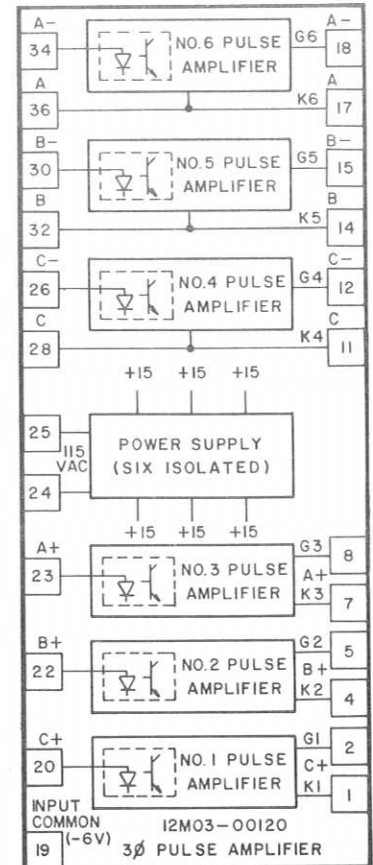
A−
34
NO.6 PULSE AMPLIFIER
G6
A−
18
A
36
A
K6
17
B−
30
NO.5 PULSE AMPLIFIER
G5
B−
15
B
32
B
K5
14
C−
26
NO.4 PULSE AMPLIFIER
G4
C−
12
C
28
C
K4
11
+15 +15 +15
25
115 VAC
24
POWER SUPPLY (SIX ISOLATED)
+15 +15 +15
A+
23
NO.3 PULSE AMPLIFIER
G3
8
A+
K3
7
B+
22
NO.2 PULSE AMPLIFIER
G2
5
B+
K2
4
C+
20
NO.1 PULSE AMPLIFIER
G1
2
C+
K1
1
INPUT COMMON
(−6V)
19
12M03−00120
3Ø PULSE AMPLIFIER